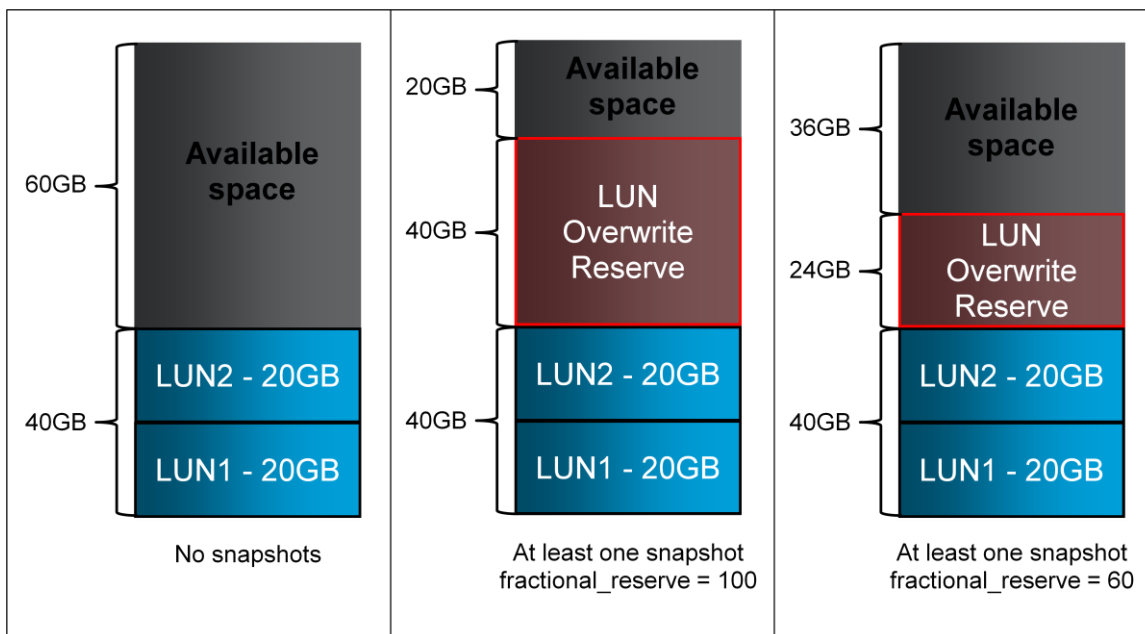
60GB

Available space

40GB

LUN2 - 20GB

LUN1 - 20GB

No snapshots

20GB

Available space

40GB

LUN Overwrite Reserve

40GB

LUN2 - 20GB

LUN1 - 20GB

At least one snapshot
fractional_reserve = 100

36GB

Available space

24GB

LUN Overwrite Reserve

40GB

LUN2 - 20GB

LUN1 - 20GB

At least one snapshot
fractional_reserve = 60